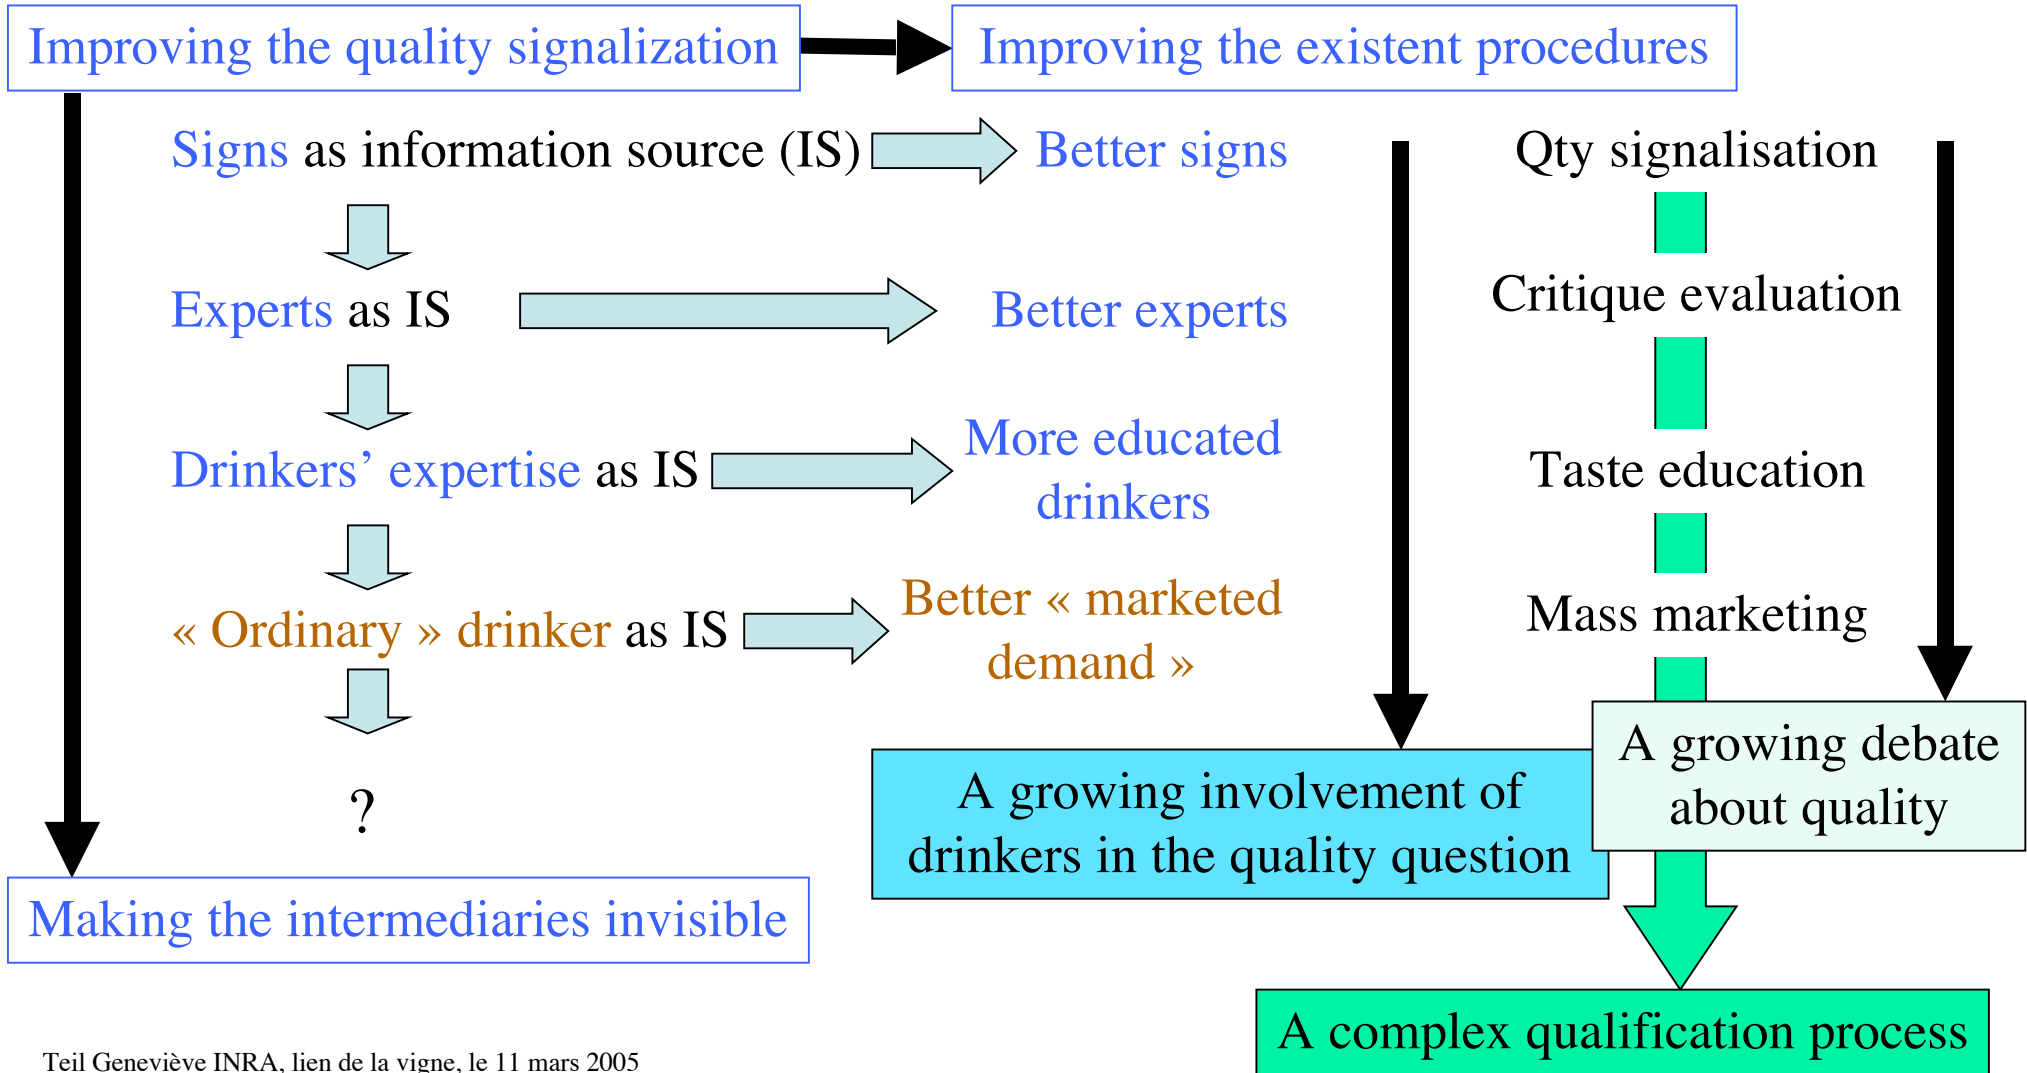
Improving the quality signalization

Improving the existent procedures

Signs as information source (IS)

Better signs

Experts as IS

Better experts

Drinkers' expertise as IS

More educated drinkers

« Ordinary » drinker as IS

Better « marketed demand »

?

Making the intermediaries invisible

Qty signalisation

Critique evaluation

Taste education

Mass marketing

A growing involvement of drinkers in the quality question

A growing debate about quality

A complex qualification process

Teil Geneviève INRA, lien de la vigne, le 11 mars 2005